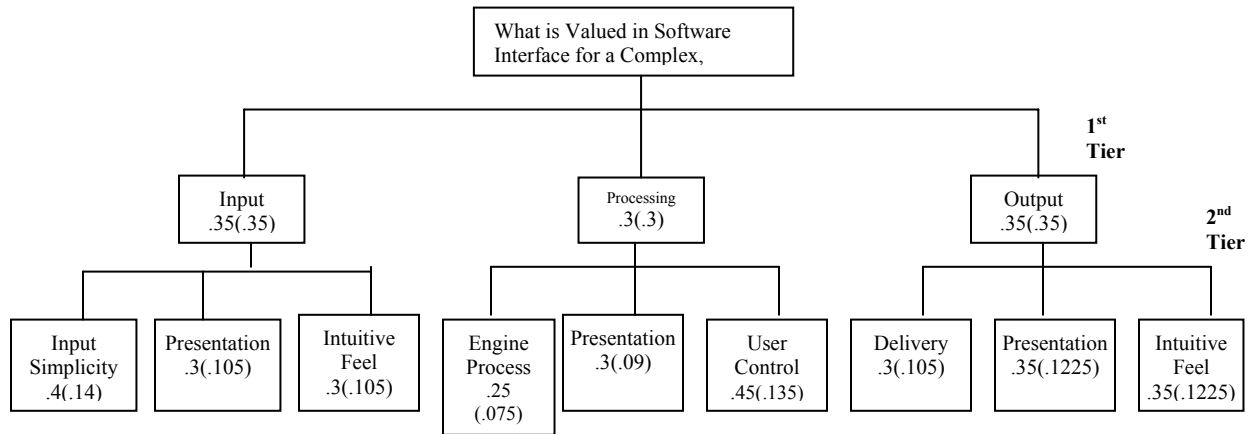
What is Valued in Software Interface for a Complex,

1$^{st}$ Tier

Input .35(.35)

Processing .3(.3)

Output .35(.35)

2$^{nd}$ Tier

Input Simplicity .4(.14)

Presentation .3(.105)

Intuitive Feel .3(.105)

Engine Process .25 (.075)

Presentation .3(.09)

User Control .45(.135)

Delivery .3(.105)

Presentation .35(.1225)

Intuitive Feel .35(.1225)